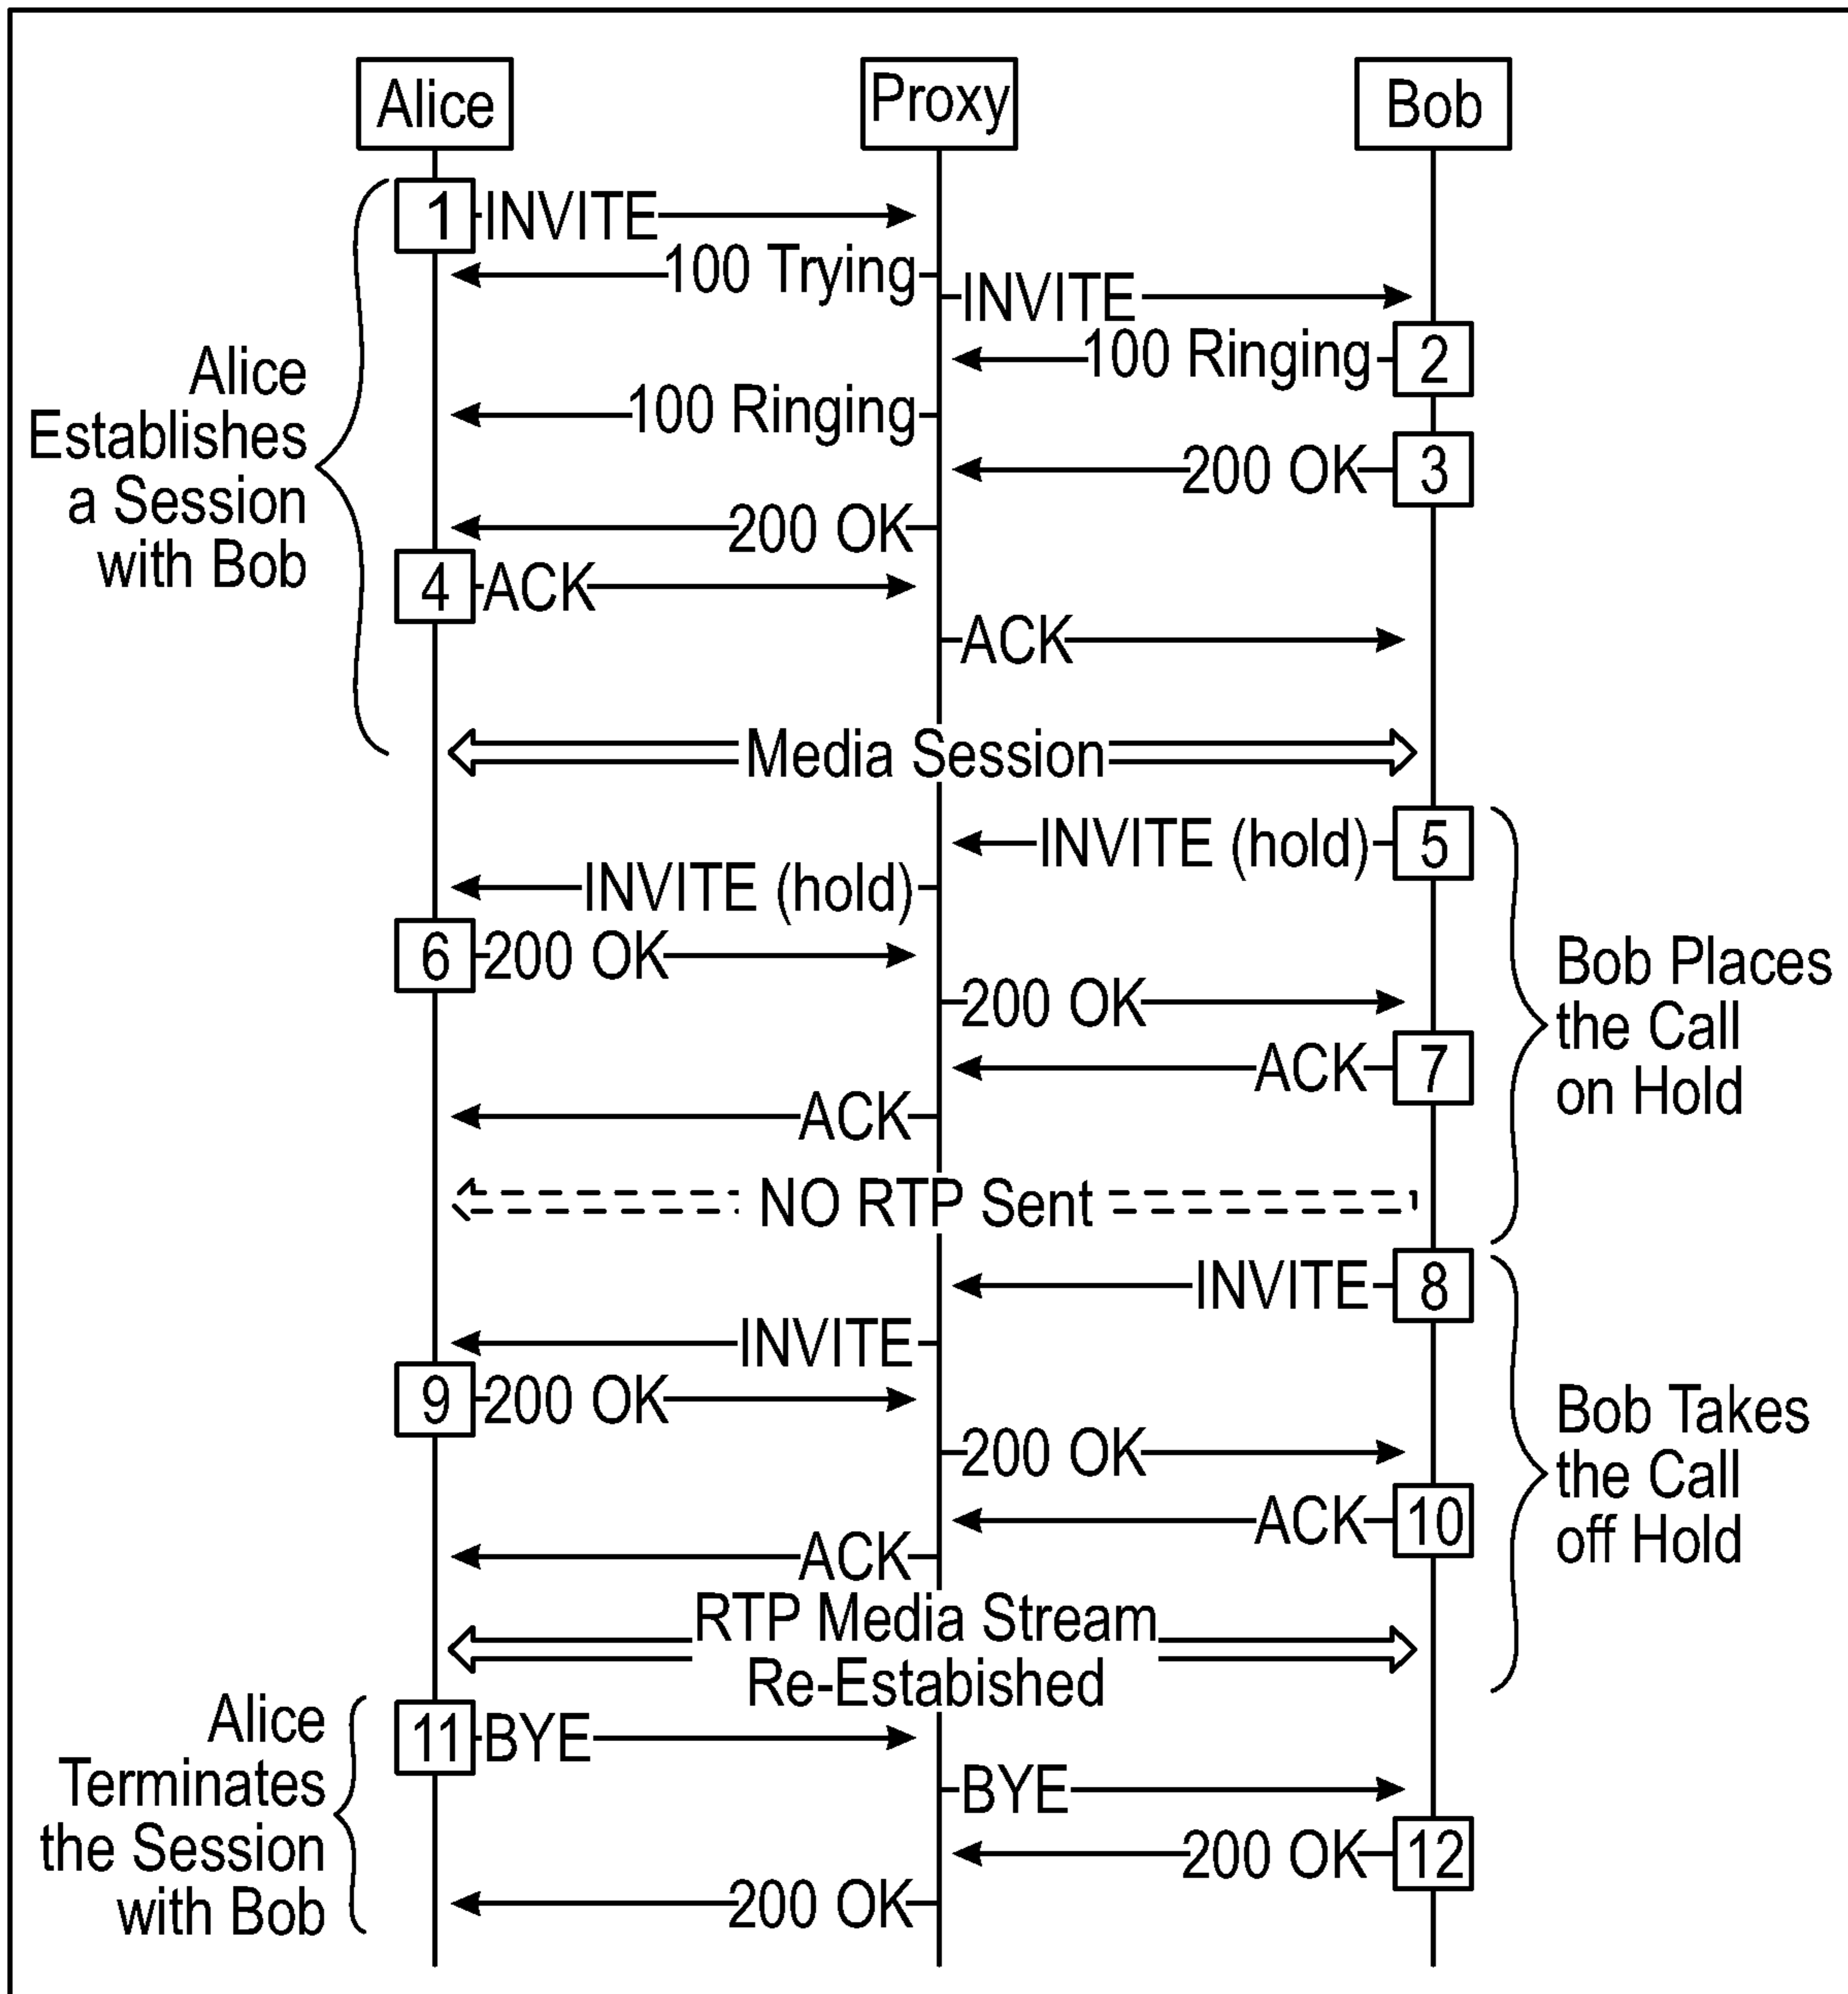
Alice
Proxy
Bob

Alice Establishes a Session with Bob

1 INVITE
100 Trying
INVITE
100 Ringing 2
100 Ringing
200 OK 3
200 OK
4 ACK
ACK
Media Session

INVITE (hold) 5
INVITE (hold)
6 200 OK
200 OK
ACK 7
ACK
NO RTP Sent

Bob Places the Call on Hold

INVITE 8
INVITE
9 200 OK
200 OK
ACK 10
ACK
RTP Media Stream Re-Estabished

Bob Takes the Call off Hold

Alice Terminates the Session with Bob

11 BYE
BYE
200 OK 12
200 OK